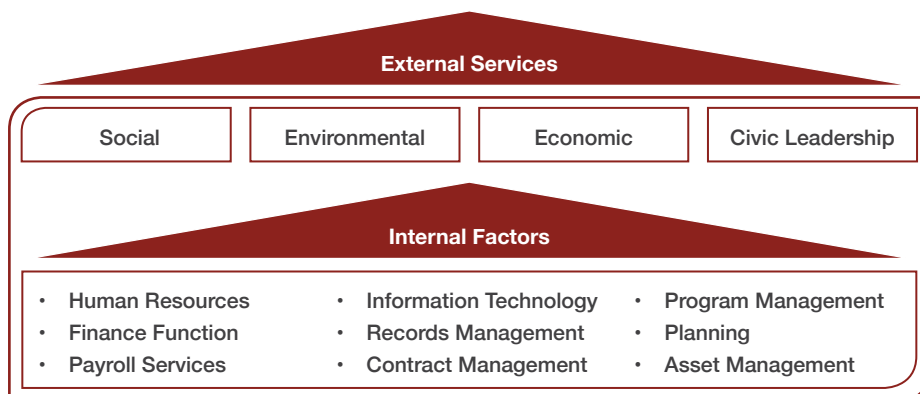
External Services

Social

Environmental

Economic

Civic Leadership

Internal Factors

- Human Resources
- Finance Function
- Payroll Services

- Information Technology
- Records Management
- Contract Management

- Program Management
- Planning
- Asset Management